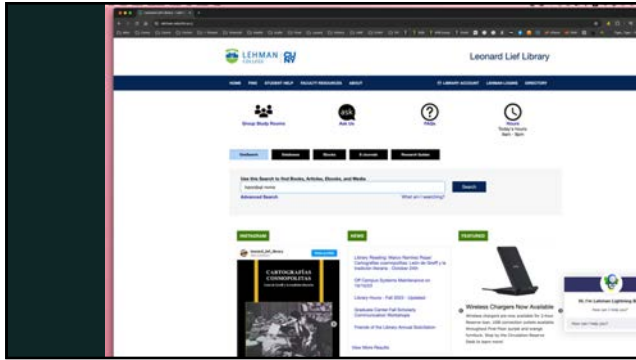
LEHMAN COLLEGE CUNY

Leonard Lief Library

HOME FAQ STUDENT HELP FACULTY RESOURCES ABOUT

MY LIBRARY ACCOUNT LEHMAN LOGINS DIRECTORY

Group Study Rooms

ask

Ask Us

FAQs

Hours
Today's Hours
8am - 9pm

OneSearch Databases Ebooks E-Journals Research Guides

Use this Search to Find Books, Articles, Ebooks, and Media.

hannibal rome

Search

Advanced Search

What am I searching?

INSTAGRAM

leonard_lief_library

View profile

CARTOGRAFIAS COSMOPOLITAS

NEWS

Library Reading: Mario Ramírez Rojas' Cartografías cosmopolitas: León de Greiff y la tradición literaria - October 30th

Off Campus Systems Maintenance on 10/15/23

Library Hours - Fall 2023 - Updated

Graduate Center Fall Scholarly Communication Workshops

Friends of the Library Annual Booksale

View More Results

FEATURED

Wireless Chargers Now Available

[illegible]

Hi, I'm Lehman Lightning B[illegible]

How can I help you?

How can I help you?